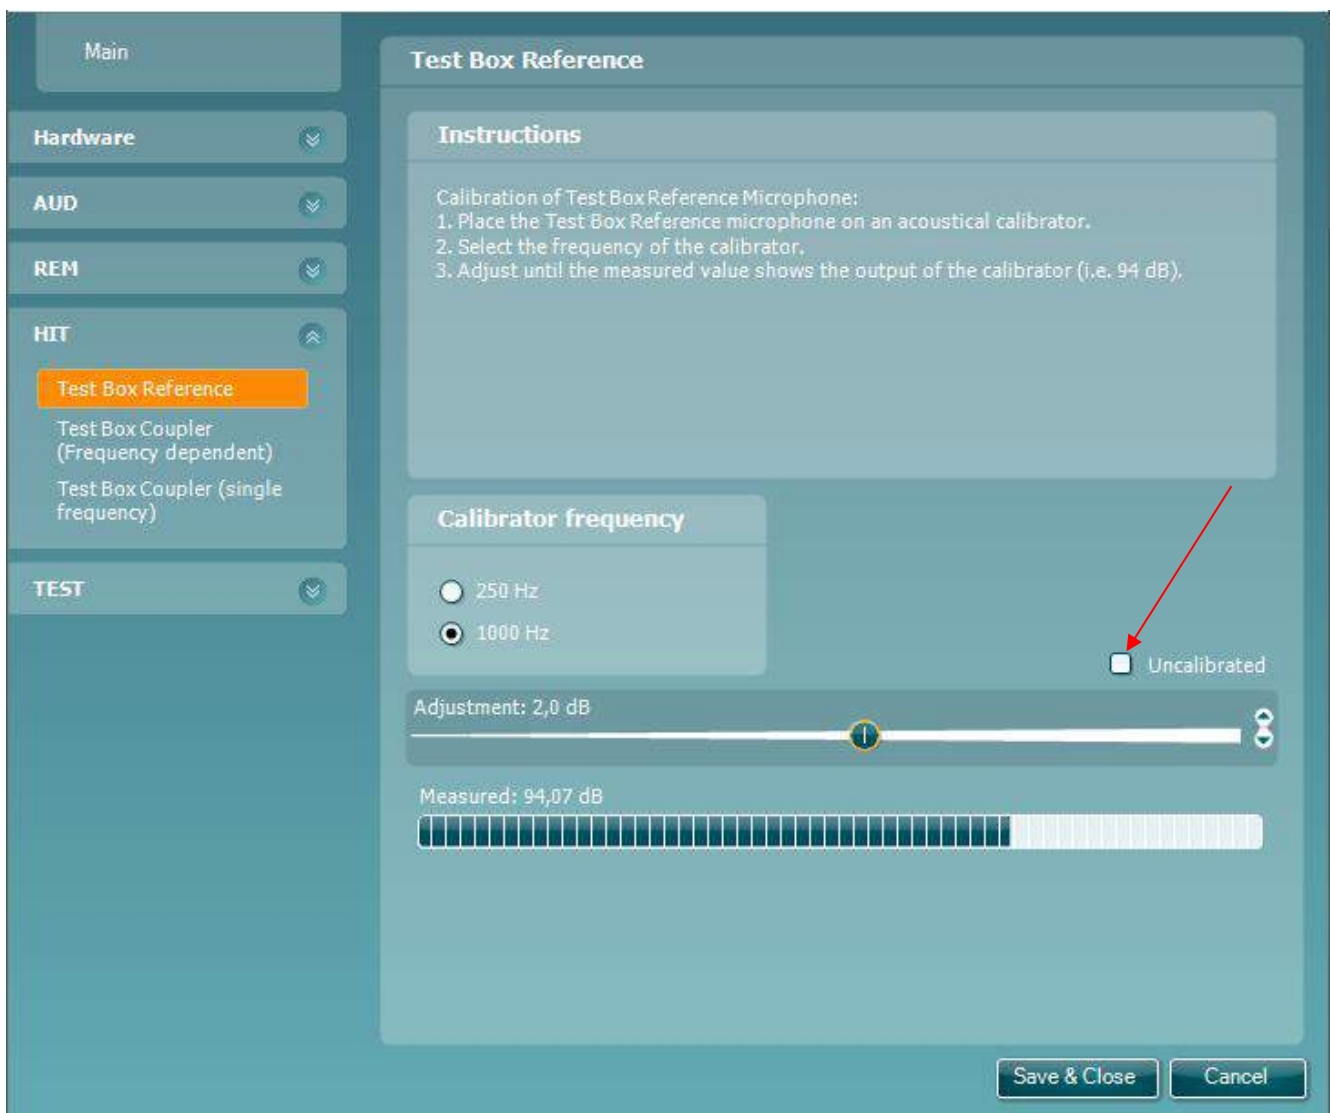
Main

Hardware

AUD

REM

HIT

Test Box Reference

Test Box Coupler (Frequency dependent)

Test Box Coupler (single frequency)

TEST

Test Box Reference

Instructions

Calibration of Test Box Reference Microphone:
1. Place the Test Box Reference microphone on an acoustical calibrator.
2. Select the frequency of the calibrator.
3. Adjust until the measured value shows the output of the calibrator (i.e. 94 dB).

Calibrator frequency

250 Hz

1000 Hz

Uncalibrated

Adjustment: 2,0 dB

Measured: 94,07 dB

Save & Close

Cancel